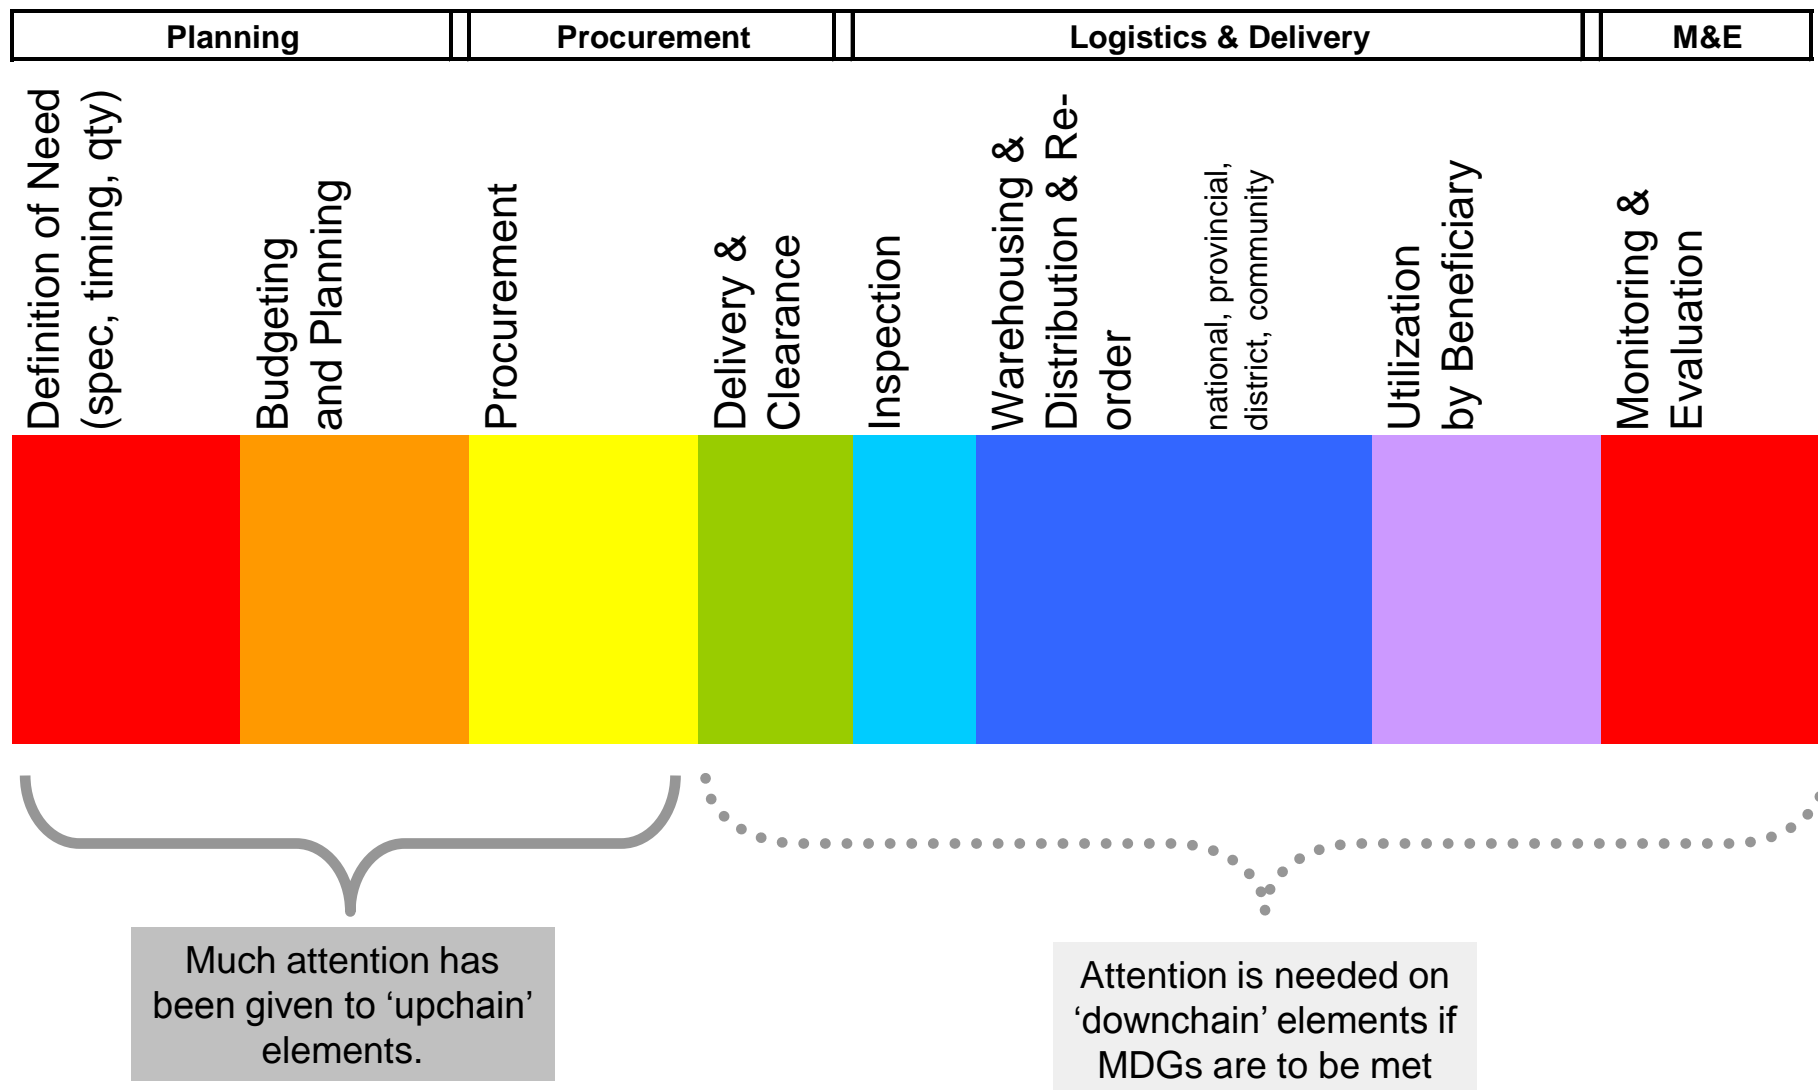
| Planning | Procurement | Logistics & Delivery | M&E |
|---|---|---|---|

Definition of Need (spec, timing, qty)

Budgeting and Planning

Procurement

Delivery & Clearance

Inspection

Warehousing & Distribution & Re-order

national, provincial, district, community

Utilization by Beneficiary

Monitoring & Evaluation

Much attention has been given to 'upchain' elements.

Attention is needed on 'downchain' elements if MDGs are to be met